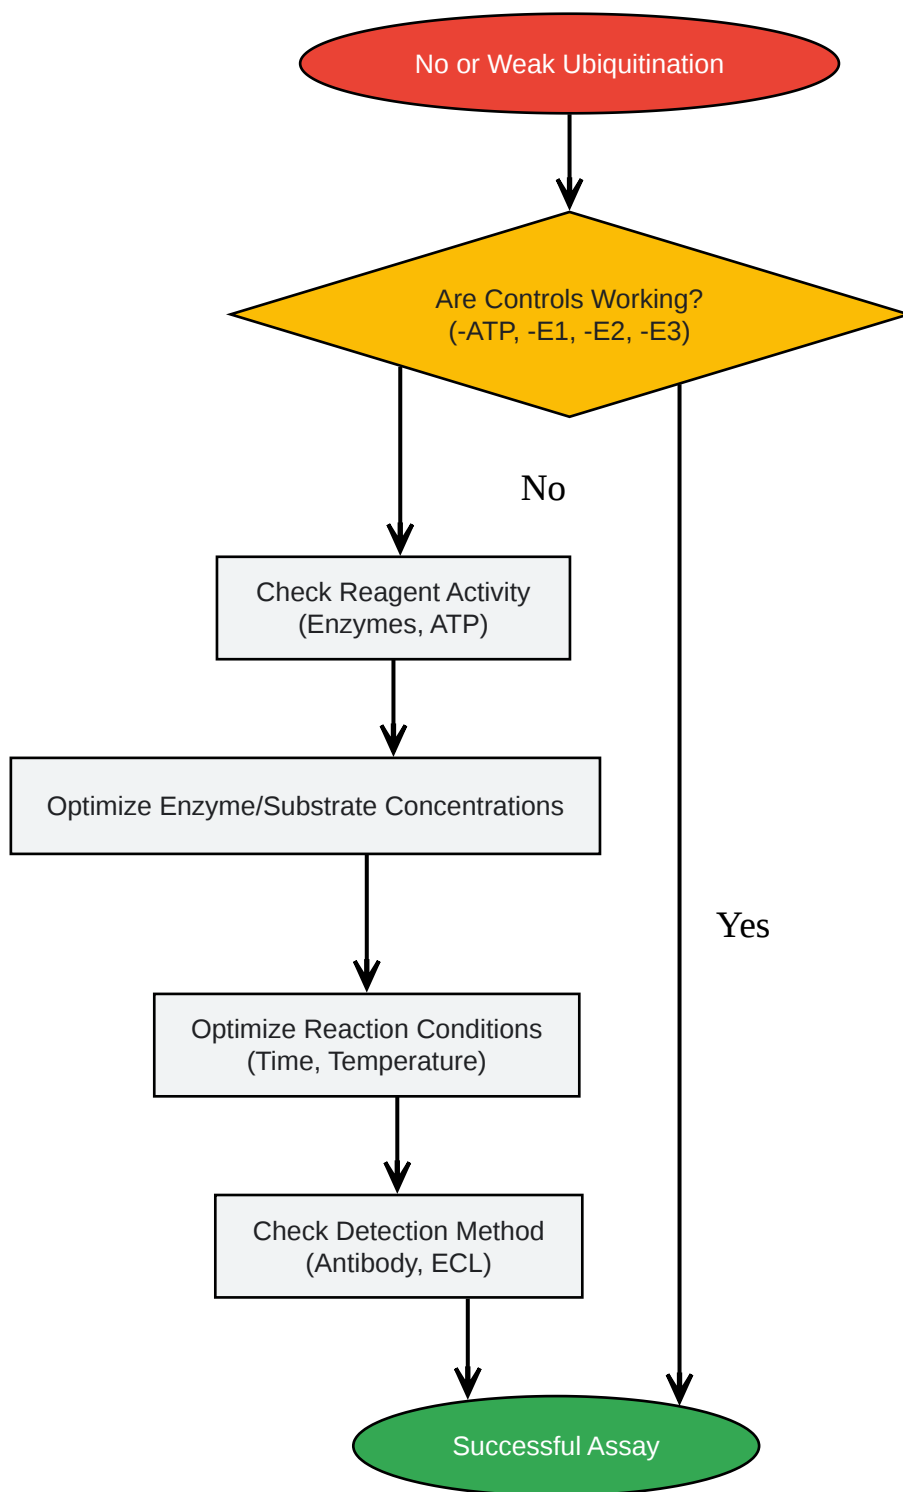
No or Weak Ubiquitination

Are Controls Working?
(-ATP, -E1, -E2, -E3)

No

Check Reagent Activity
(Enzymes, ATP)

Optimize Enzyme/Substrate Concentrations

Yes

Optimize Reaction Conditions
(Time, Temperature)

Check Detection Method
(Antibody, ECL)

Successful Assay